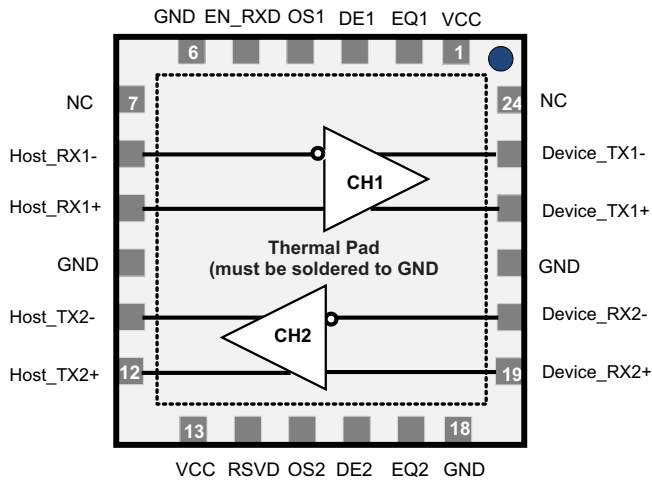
GND EN_RXD OS1 DE1 EQ1 VCC

6 1

NC 7 24 NC

Host_RX1- Device_TX1-

CH1

Host_RX1+ Device_TX1+

Thermal Pad
(must be soldered to GND

GND GND

Host_TX2- Device_RX2-

CH2

Host_TX2+ 12 19 Device_RX2+

13 18

VCC RSVD OS2 DE2 EQ2 GND